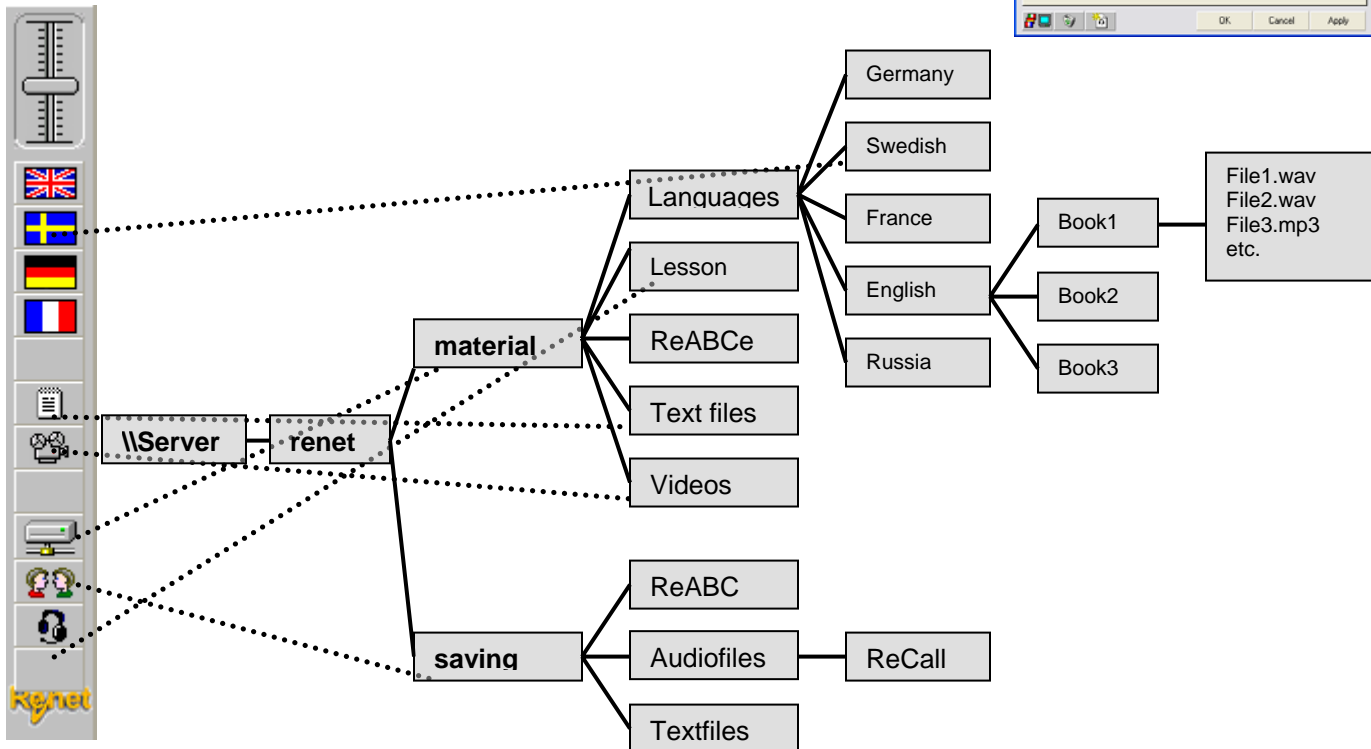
OK Cancel Apply

Renet

\\Server

renet

material

saving

Languages

Lesson

ReABCe

Text files

Videos

ReABC

Audiofiles

Textfiles

ReCall

Germany

Swedish

France

English

Russia

Book1

Book2

Book3

File1.wav
File2.wav
File3.mp3
etc.